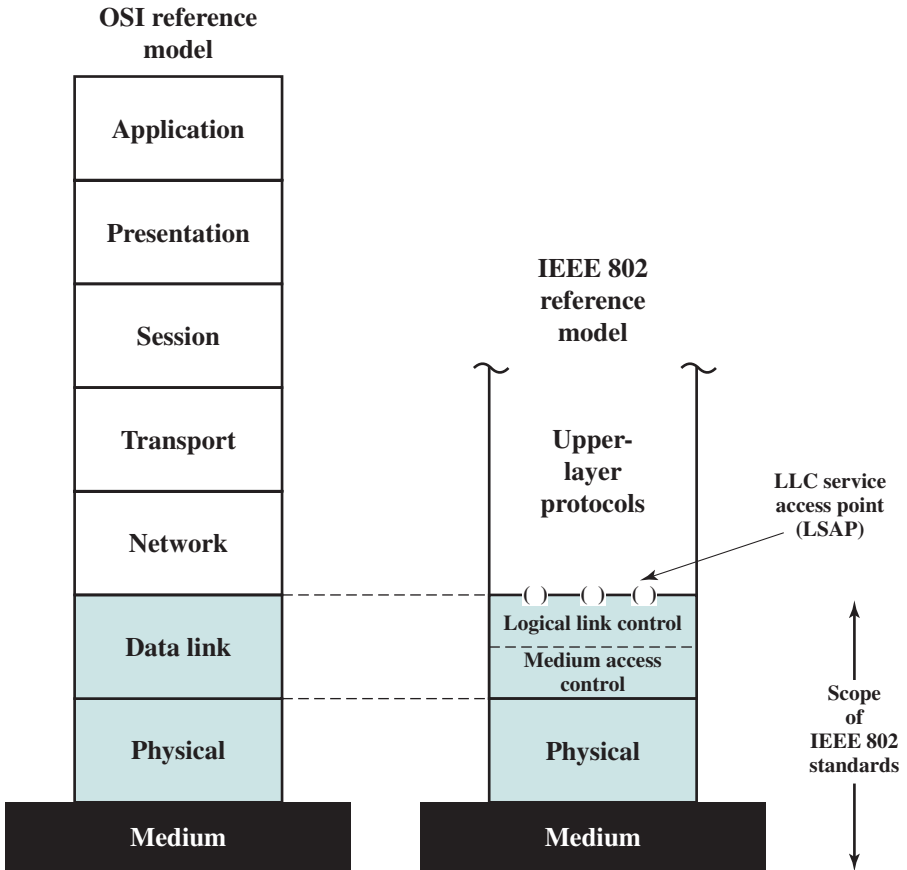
OSI reference model

Application

Presentation

Session

Transport

Network

Data link

Physical

Medium

IEEE 802 reference model

Upper-layer protocols

LLC service access point (LSAP)

Logical link control

Medium access control

Physical

Medium

Scope of IEEE 802 standards